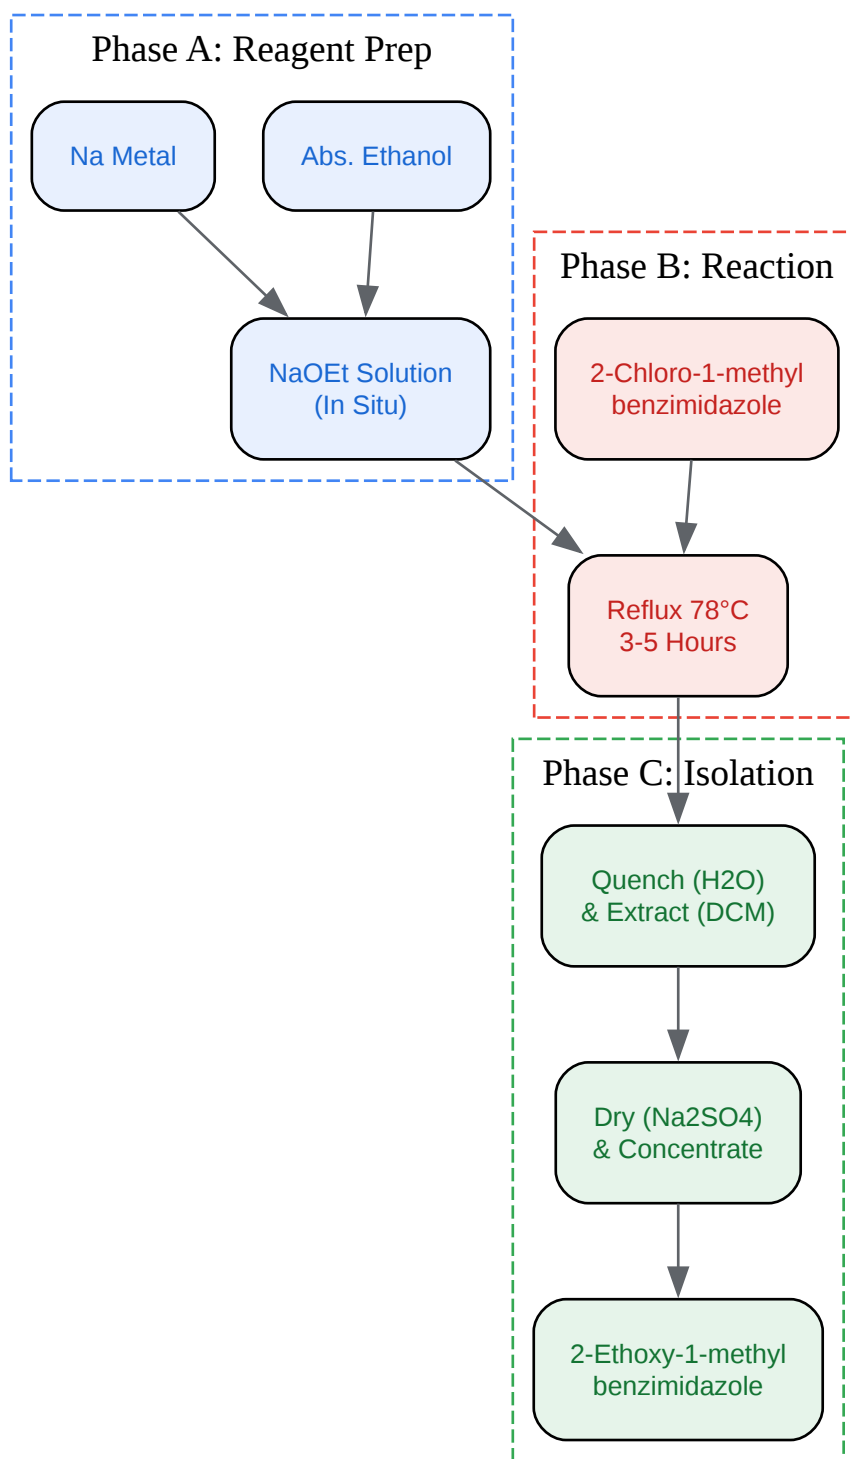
Phase A: Reagent Prep

Na Metal

Abs. Ethanol

NaOEt Solution
(In Situ)

Phase B: Reaction

2-Chloro-1-methyl
benzimidazole

Reflux 78°C
3-5 Hours

Phase C: Isolation

Quench (H2O)
& Extract (DCM)

Dry (Na2SO4)
& Concentrate

2-Ethoxy-1-methyl
benzimidazole